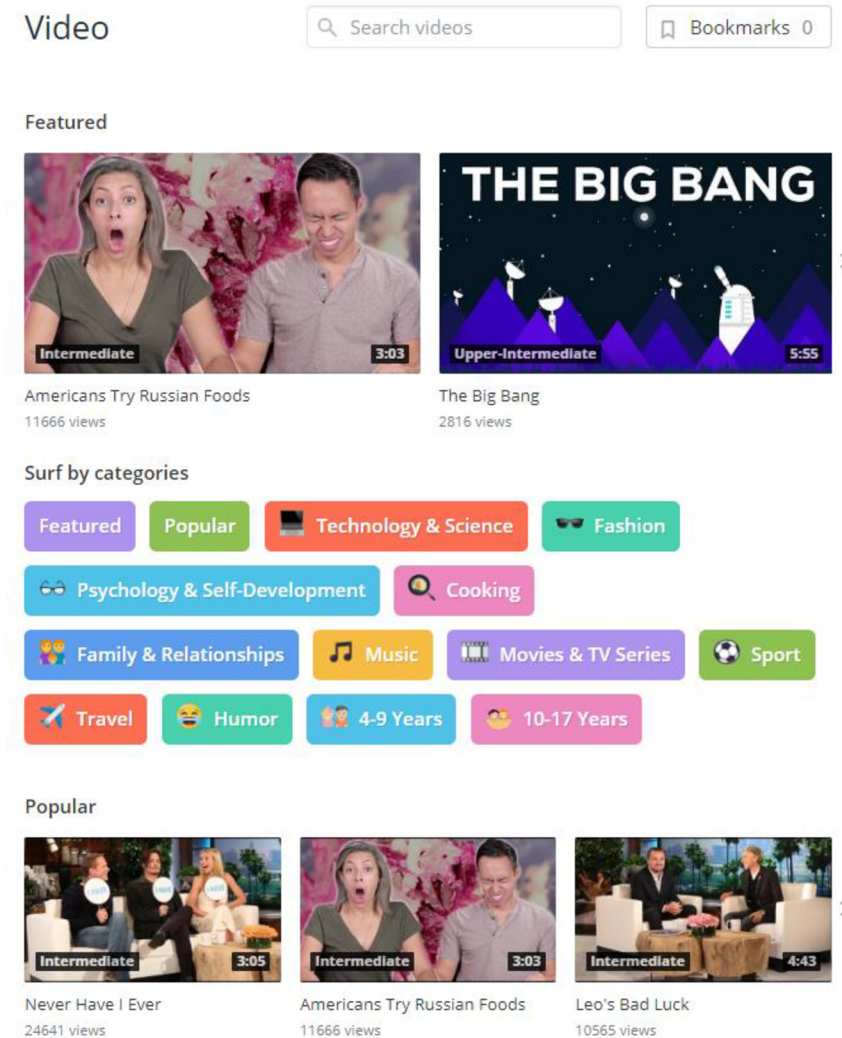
Video

Search videos

Bookmarks 0

Featured

Intermediate 3:03

Americans Try Russian Foods
11666 views

THE BIG BANG

Upper-Intermediate 5:55

The Big Bang
2816 views

Surf by categories

Featured

Popular

Technology & Science

Fashion

Psychology & Self-Development

Cooking

Family & Relationships

Music

Movies & TV Series

Sport

Travel

Humor

4-9 Years

10-17 Years

Popular

Intermediate 3:05

Never Have I Ever
24641 views

Intermediate 3:03

Americans Try Russian Foods
11666 views

Intermediate 4:43

Leo's Bad Luck
10565 views